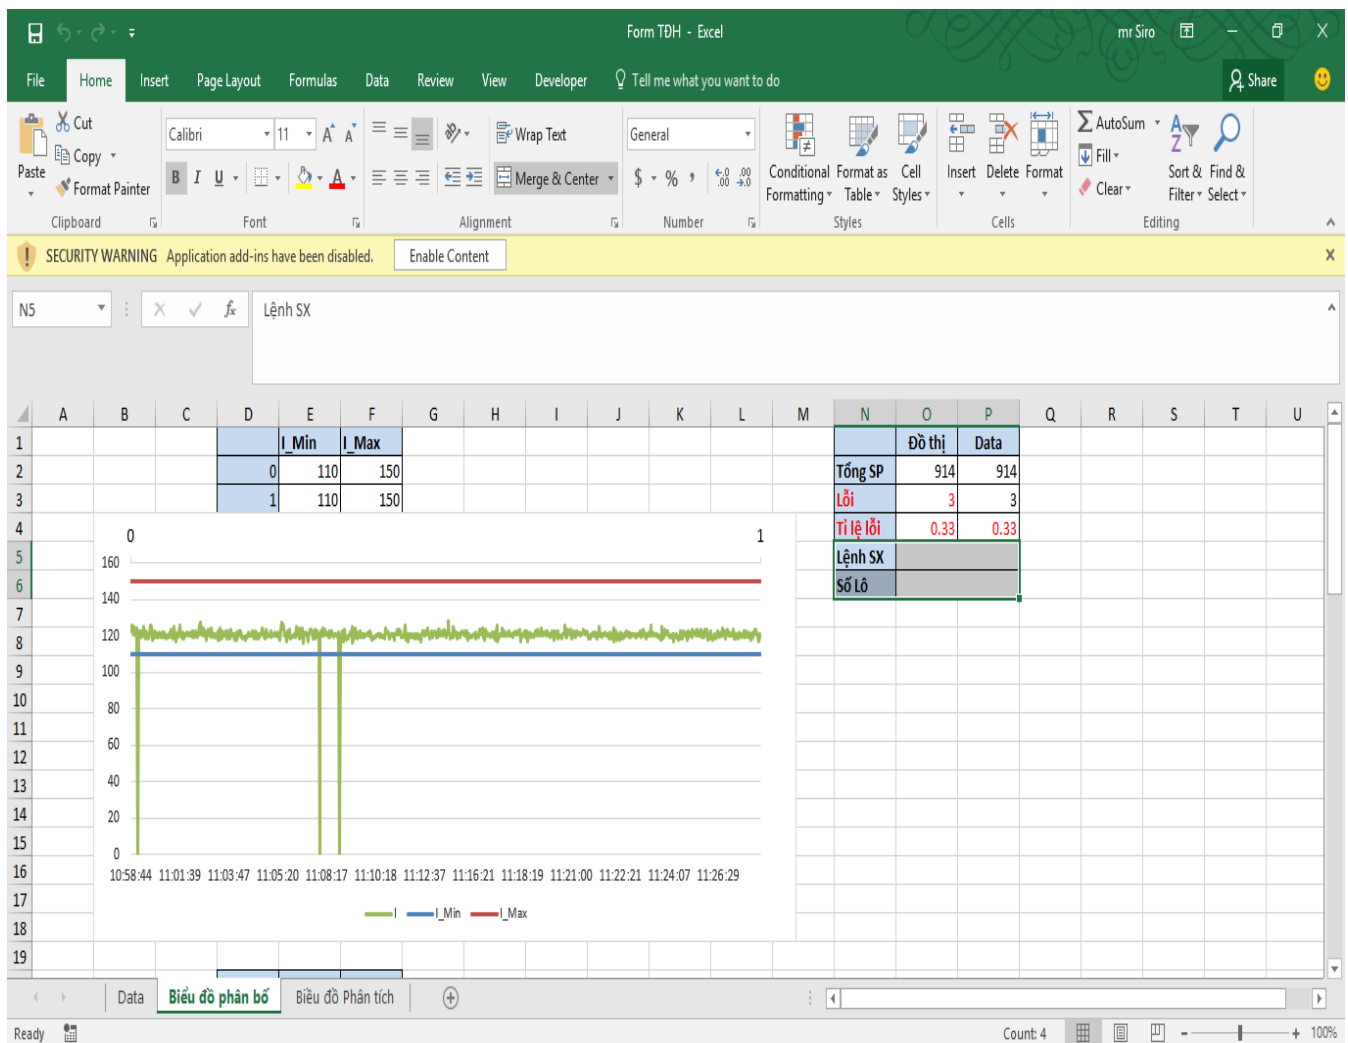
Form TĐH - Excel
mr Siro
File Home Insert Page Layout Formulas Data Review View Developer Tell me what you want to do
Share
Cut
Copy
Paste
Format Painter
Clipboard
Calibri 11
B I U
Font
Wrap Text
Merge & Center
Alignment
General
$ % ,
Number
Conditional Formatting
Format as Table
Cell Styles
Styles
Insert Delete Format
Cells
AutoSum
Fill
Clear
Sort & Filter
Find & Select
Editing
SECURITY WARNING Application add-ins have been disabled. Enable Content
N5
Lệnh SX

| | A | B | C | D | E | F | G | H | I | J | K | L | M | N | O | P | Q | R | S | T | U |
|---|---|---|---|---|---|---|---|---|---|---|---|---|---|---|---|---|---|---|---|---|---|
| 1 | | | | | I_Min | I_Max | | | | | | | | | Đồ thị | Data | | | | | |
| 2 | | | | 0 | 110 | 150 | | | | | | | | Tổng SP | 914 | 914 | | | | | |
| 3 | | | | 1 | 110 | 150 | | | | | | | | Lỗi | 3 | 3 | | | | | |
| 4 | | | | | | | | | | | | | | Tỉ lệ lỗi | 0.33 | 0.33 | | | | | |
| 5 | | | | | | | | | | | | | | Lệnh SX | | | | | | | |
| 6 | | | | | | | | | | | | | | Số Lô | | | | | | | |

0 1
160 140 120 100 80 60 40 20 0
10:58:44 11:01:39 11:03:47 11:05:20 11:08:17 11:10:18 11:12:37 11:16:21 11:18:19 11:21:00 11:22:21 11:24:07 11:26:29
I I_Min I_Max
7 8 9 10 11 12 13 14 15 16 17 18 19
Data Biểu đồ phân bố Biểu đồ Phân tích
Ready
Count: 4
100%